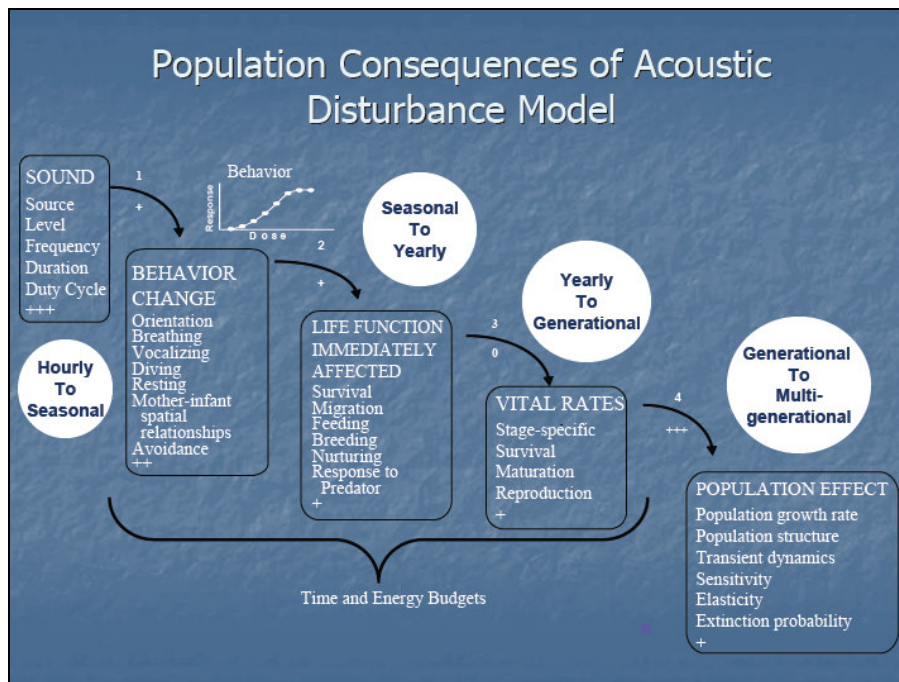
Population Consequences of Acoustic Disturbance Model

SOUND
Source Level
Frequency
Duration
Duty Cycle
+++

1
+

Behavior
Response
Dose
2

Hourly To Seasonal

BEHAVIOR CHANGE
Orientation
Breathing
Vocalizing
Diving
Resting
Mother-infant spatial relationships
Avoidance
++

Seasonal To Yearly

+

LIFE FUNCTION IMMEDIATELY AFFECTED
Survival
Migration
Feeding
Breeding
Nurturing
Response to Predator
+

Yearly To Generational

3
0

VITAL RATES
Stage-specific
Survival
Maturation
Reproduction
+

Generational To Multi-generational

4
+++

POPULATION EFFECT
Population growth rate
Population structure
Transient dynamics
Sensitivity
Elasticity
Extinction probability
+

Time and Energy Budgets